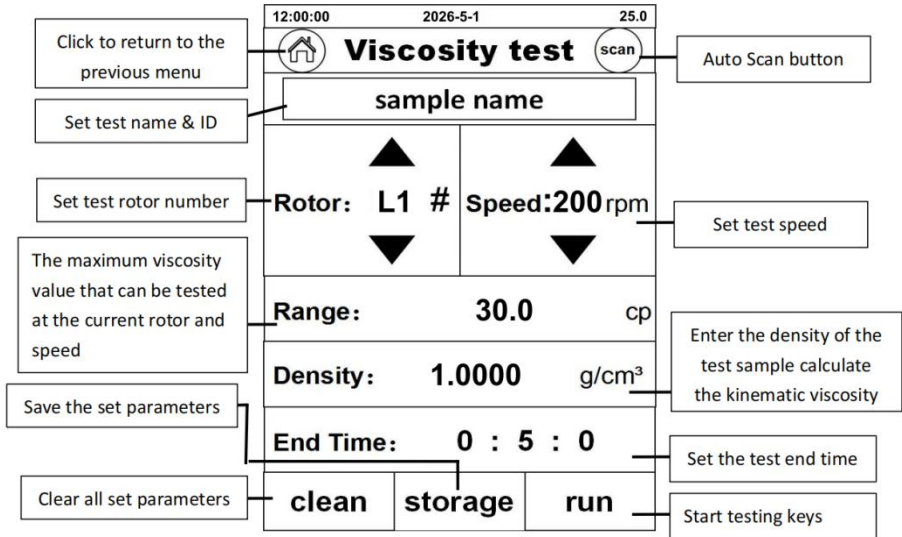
12:00:00 2026-5-1 25.0

Click to return to the previous menu

Viscosity test

scan

Auto Scan button

sample name

Set test name & ID

Set test rotor number

Rotor: L1 #

Speed:200 rpm

Set test speed

The maximum viscosity value that can be tested at the current rotor and speed

Range: 30.0 cp

Enter the density of the test sample calculate the kinematic viscosity

Density: 1.0000 g/cm³

Save the set parameters

End Time: 0 : 5 : 0

Set the test end time

Clear all set parameters

clean

storage

run

Start testing keys